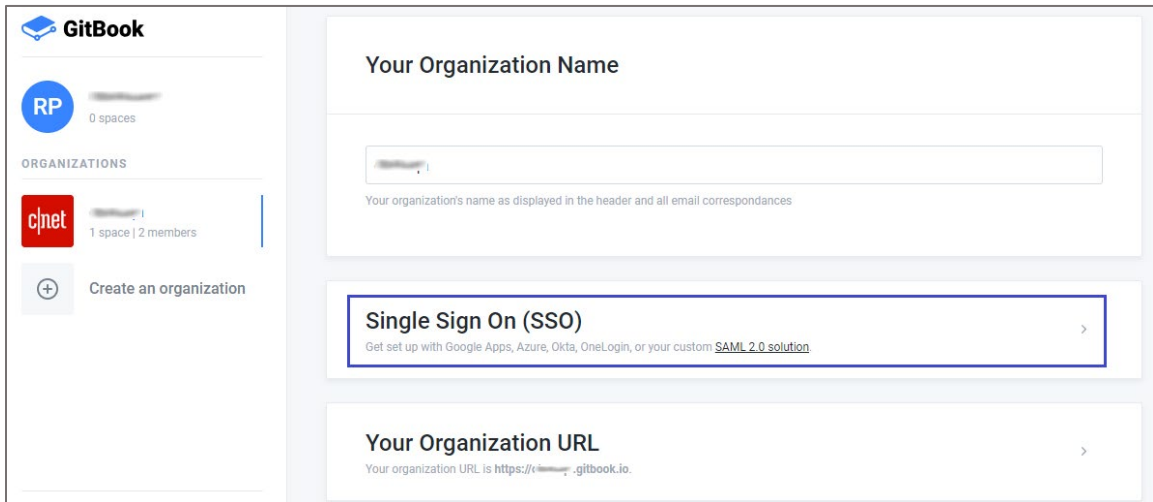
GitBook

RP
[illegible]
0 spaces

ORGANIZATIONS

c|net
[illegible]
1 space | 2 members

Create an organization

Your Organization Name

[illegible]

Your organization's name as displayed in the header and all email correspondances

Single Sign On (SSO)

Get set up with Google Apps, Azure, Okta, OneLogin, or your custom SAML 2.0 solution.

Your Organization URL

Your organization URL is https://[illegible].gitbook.io.